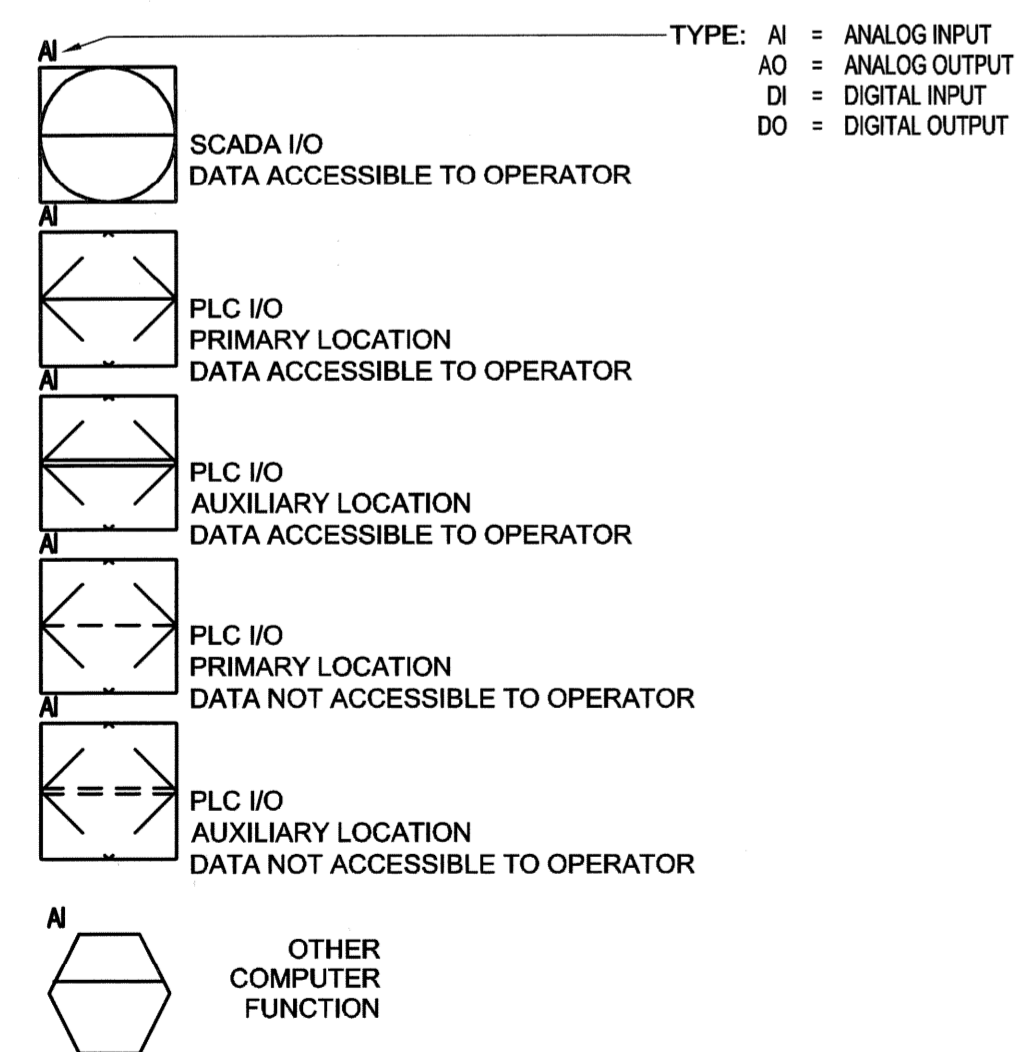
AI

TYPE: AI = ANALOG INPUT
AO = ANALOG OUTPUT
DI = DIGITAL INPUT
DO = DIGITAL OUTPUT

SCADA I/O
DATA ACCESSIBLE TO OPERATOR

AI

PLC I/O
PRIMARY LOCATION
DATA ACCESSIBLE TO OPERATOR

AI

PLC I/O
AUXILIARY LOCATION
DATA ACCESSIBLE TO OPERATOR

AI

PLC I/O
PRIMARY LOCATION
DATA NOT ACCESSIBLE TO OPERATOR

AI

PLC I/O
AUXILIARY LOCATION
DATA NOT ACCESSIBLE TO OPERATOR

AI

OTHER
COMPUTER
FUNCTION